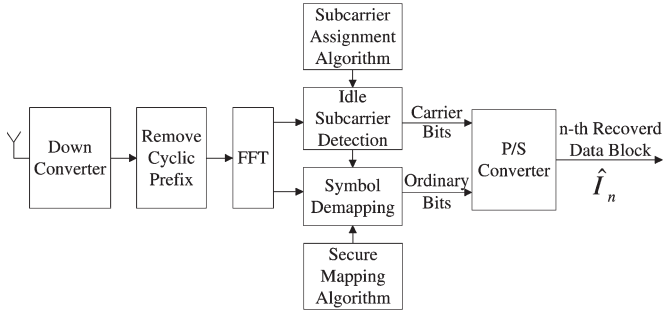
Subcarrier Assignment Algorithm

Down Converter

Remove Cyclic Prefix

FFT

Idle Subcarrier Detection

Carrier Bits

Symbol Demapping

Ordinary Bits

P/S Converter

n-th Recoverd Data Block

$\hat{I}_n$

Secure Mapping Algorithm